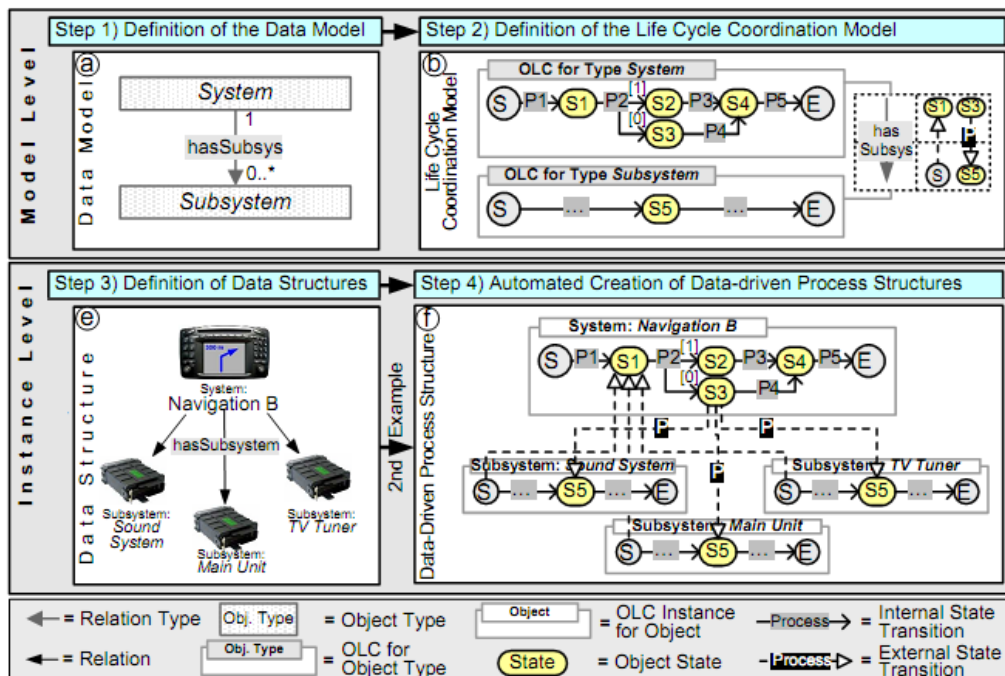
Model Level

Step 1) Definition of the Data Model

Step 2) Definition of the Life Cycle Coordination Model

a

Data Model

System

1

hasSubsys

0..*

Subsystem

b

Life Cycle Coordination Model

OLC for Type System

S P1 S1 P2 [1] S2 P3 S4 P5 E

[0] S3 P4

has Subsys

S1 S3

P

S S5

OLC for Type Subsystem

S ... S5 ... E

Instance Level

Step 3) Definition of Data Structures

Step 4) Automated Creation of Data-driven Process Structures

e

Data Structure

System: Navigation B

hasSubsystem

Subsystem: Sound System

Subsystem: Main Unit

Subsystem: TV Tuner

2nd Example

f

Data-Driven Process Structure

System: Navigation B

S P1 S1 P2 [1] S2 P3 S4 P5 E

[0] S3 P4

P P P

Subsystem: Sound System

S ... S5 ... E

Subsystem: TV Tuner

S ... S5 ... E

Subsystem: Main Unit

S ... S5 ... E

= Relation Type

Obj. Type = Object Type

Object = OLC Instance for Object

Process = Internal State Transition

= Relation

Obj. Type = OLC for Object Type

State = Object State

Process = External State Transition